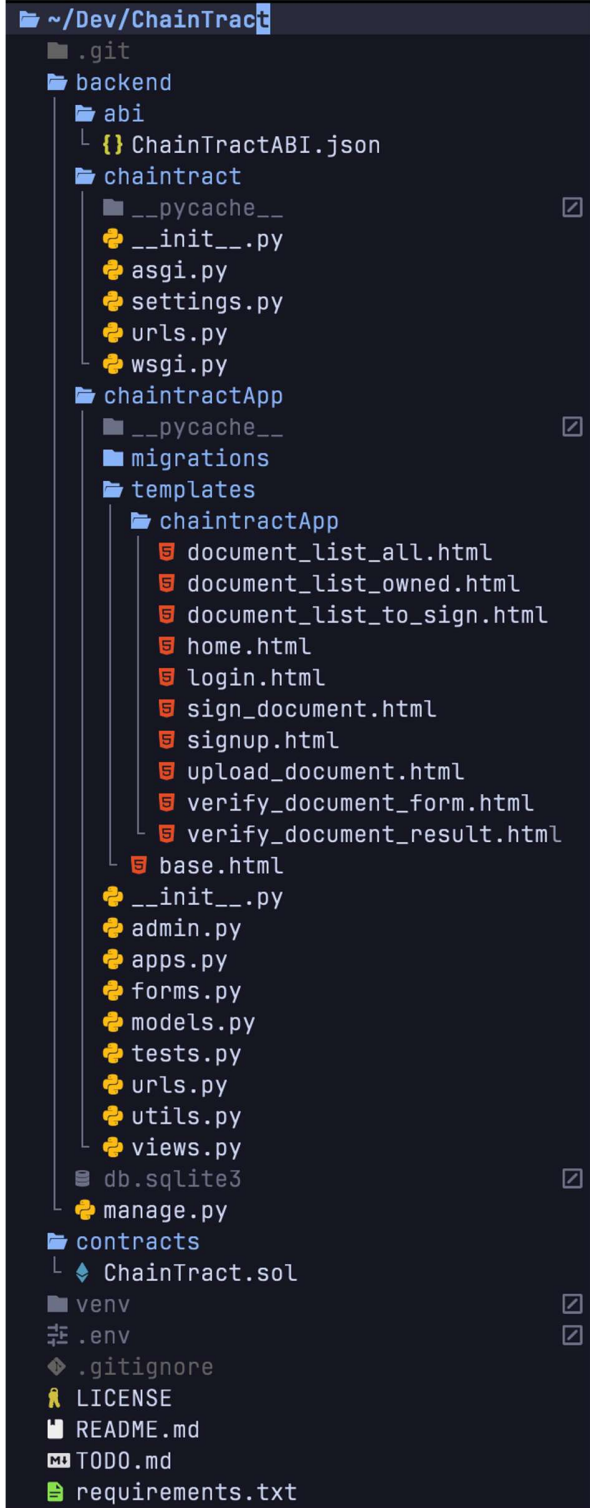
~/Dev/ChainTract
.git
backend
abi
ChainTractABI.json
chaintract
__pycache__
__init__.py
asgi.py
settings.py
urls.py
wsgi.py
chaintractApp
__pycache__
migrations
templates
chaintractApp
document_list_all.html
document_list_owned.html
document_list_to_sign.html
home.html
login.html
sign_document.html
signup.html
upload_document.html
verify_document_form.html
verify_document_result.html
base.html
__init__.py
admin.py
apps.py
forms.py
models.py
tests.py
urls.py
utils.py
views.py
db.sqlite3
manage.py
contracts
ChainTract.sol
venv
.env
.gitignore
LICENSE
README.md
TODO.md
requirements.txt